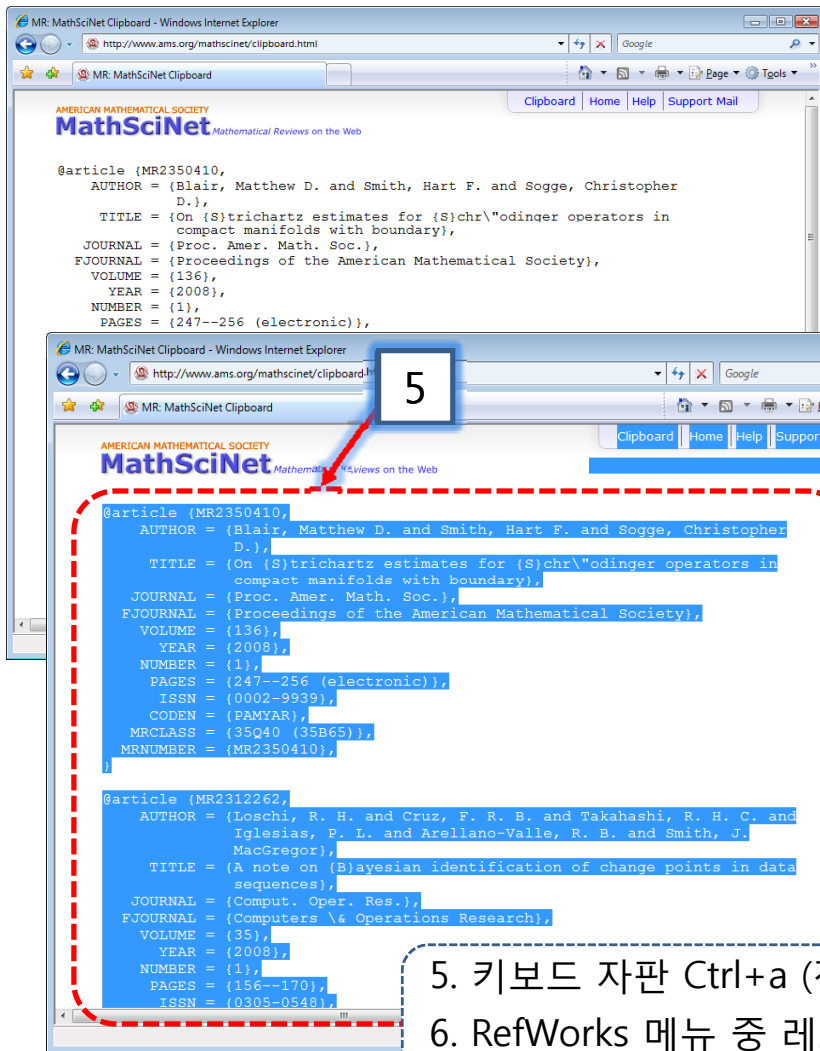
MR: MathSciNet Clipboard - Windows Internet Explorer

http://www.ams.org/mathscinet/clipboard.html

Google

MR: MathSciNet Clipboard

Page ▾ Tools ▾

Clipboard | Home | Help | Support Mail

AMERICAN MATHEMATICAL SOCIETY
MathSciNet Mathematical Reviews on the Web

@article {MR2350410,
AUTHOR = {Blair, Matthew D. and Smith, Hart F. and Sogge, Christopher D.},
TITLE = {On {S}trichartz estimates for {S}chr\"odinger operators in compact manifolds with boundary},
JOURNAL = {Proc. Amer. Math. Soc.},
FJOURNAL = {Proceedings of the American Mathematical Society},
VOLUME = {136},
YEAR = {2008},
NUMBER = {1},
PAGES = {247--256 (electronic)},

MR: MathSciNet Clipboard - Windows Internet Explorer

http://www.ams.org/mathscinet/clipboard.h

5

Google

MR: MathSciNet Clipboard

Clipboard | Home | Help | Suppor

AMERICAN MATHEMATICAL SOCIETY
MathSciNet Mathematical Reviews on the Web

@article {MR2350410,
AUTHOR = {Blair, Matthew D. and Smith, Hart F. and Sogge, Christopher D.},
TITLE = {On {S}trichartz estimates for {S}chr\"odinger operators in compact manifolds with boundary},
JOURNAL = {Proc. Amer. Math. Soc.},
FJOURNAL = {Proceedings of the American Mathematical Society},
VOLUME = {136},
YEAR = {2008},
NUMBER = {1},
PAGES = {247--256 (electronic)},
ISSN = {0002-9939},
CODEN = {PAMYAR},
MRCLASS = {35Q40 (35B65)},
MRNUMBER = {MR2350410},
}

@article {MR2312262,
AUTHOR = {Loschi, R. H. and Cruz, F. R. B. and Takahashi, R. H. C. and Iglesias, P. L. and Arellano-Valle, R. B. and Smith, J. MacGregor},
TITLE = {A note on {B}ayesian identification of change points in data sequences},
JOURNAL = {Comput. Oper. Res.},
FJOURNAL = {Computers \& Operations Research},
VOLUME = {35},
YEAR = {2008},
NUMBER = {1},
PAGES = {156--170},
ISSN = {0305-0548},

5. 키보드 자판 Ctrl+a ([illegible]
6. RefWorks 메뉴 중 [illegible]